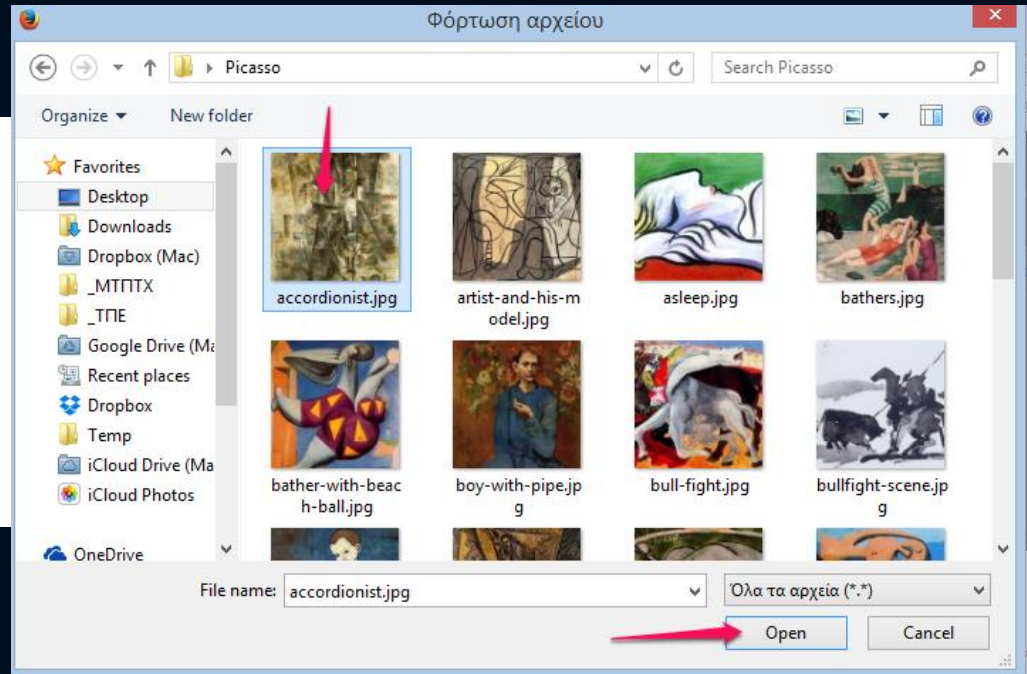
Φόρτωση αρχείου

Picasso

Search Picasso

Organize ▾ New folder

Favorites
Desktop
Downloads
Dropbox (Mac)
_ΜΤΠΤΧ
_ΤΠΕ
Google Drive (Ma
Recent places
Dropbox
Temp
iCloud Drive (Ma
iCloud Photos

OneDrive

accordionist.jpg
artist-and-his-model.jpg
asleep.jpg
bathers.jpg
bather-with-beach-ball.jpg
boy-with-pipe.jpg
bull-fight.jpg
bullfight-scene.jpg

File name: accordionist.jpg
Όλα τα αρχεία (*.*)
Open
Cancel